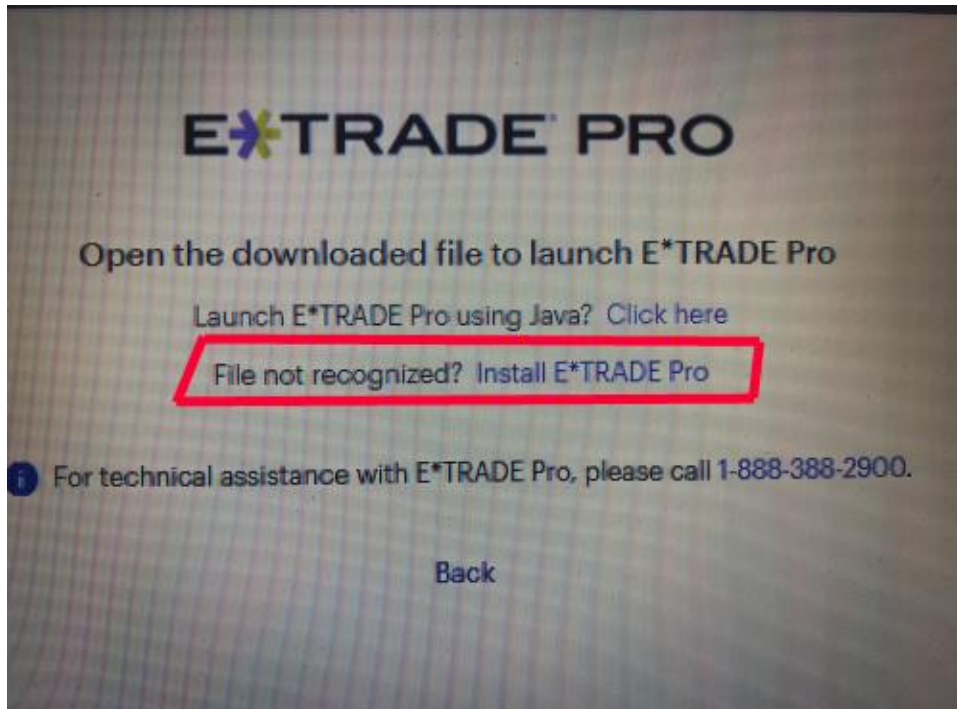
E*TRADE PRO

Open the downloaded file to launch E*TRADE Pro

Launch E*TRADE Pro using Java? Click here

File not recognized? Install E*TRADE Pro

i For technical assistance with E*TRADE Pro, please call 1-888-388-2900.

Back